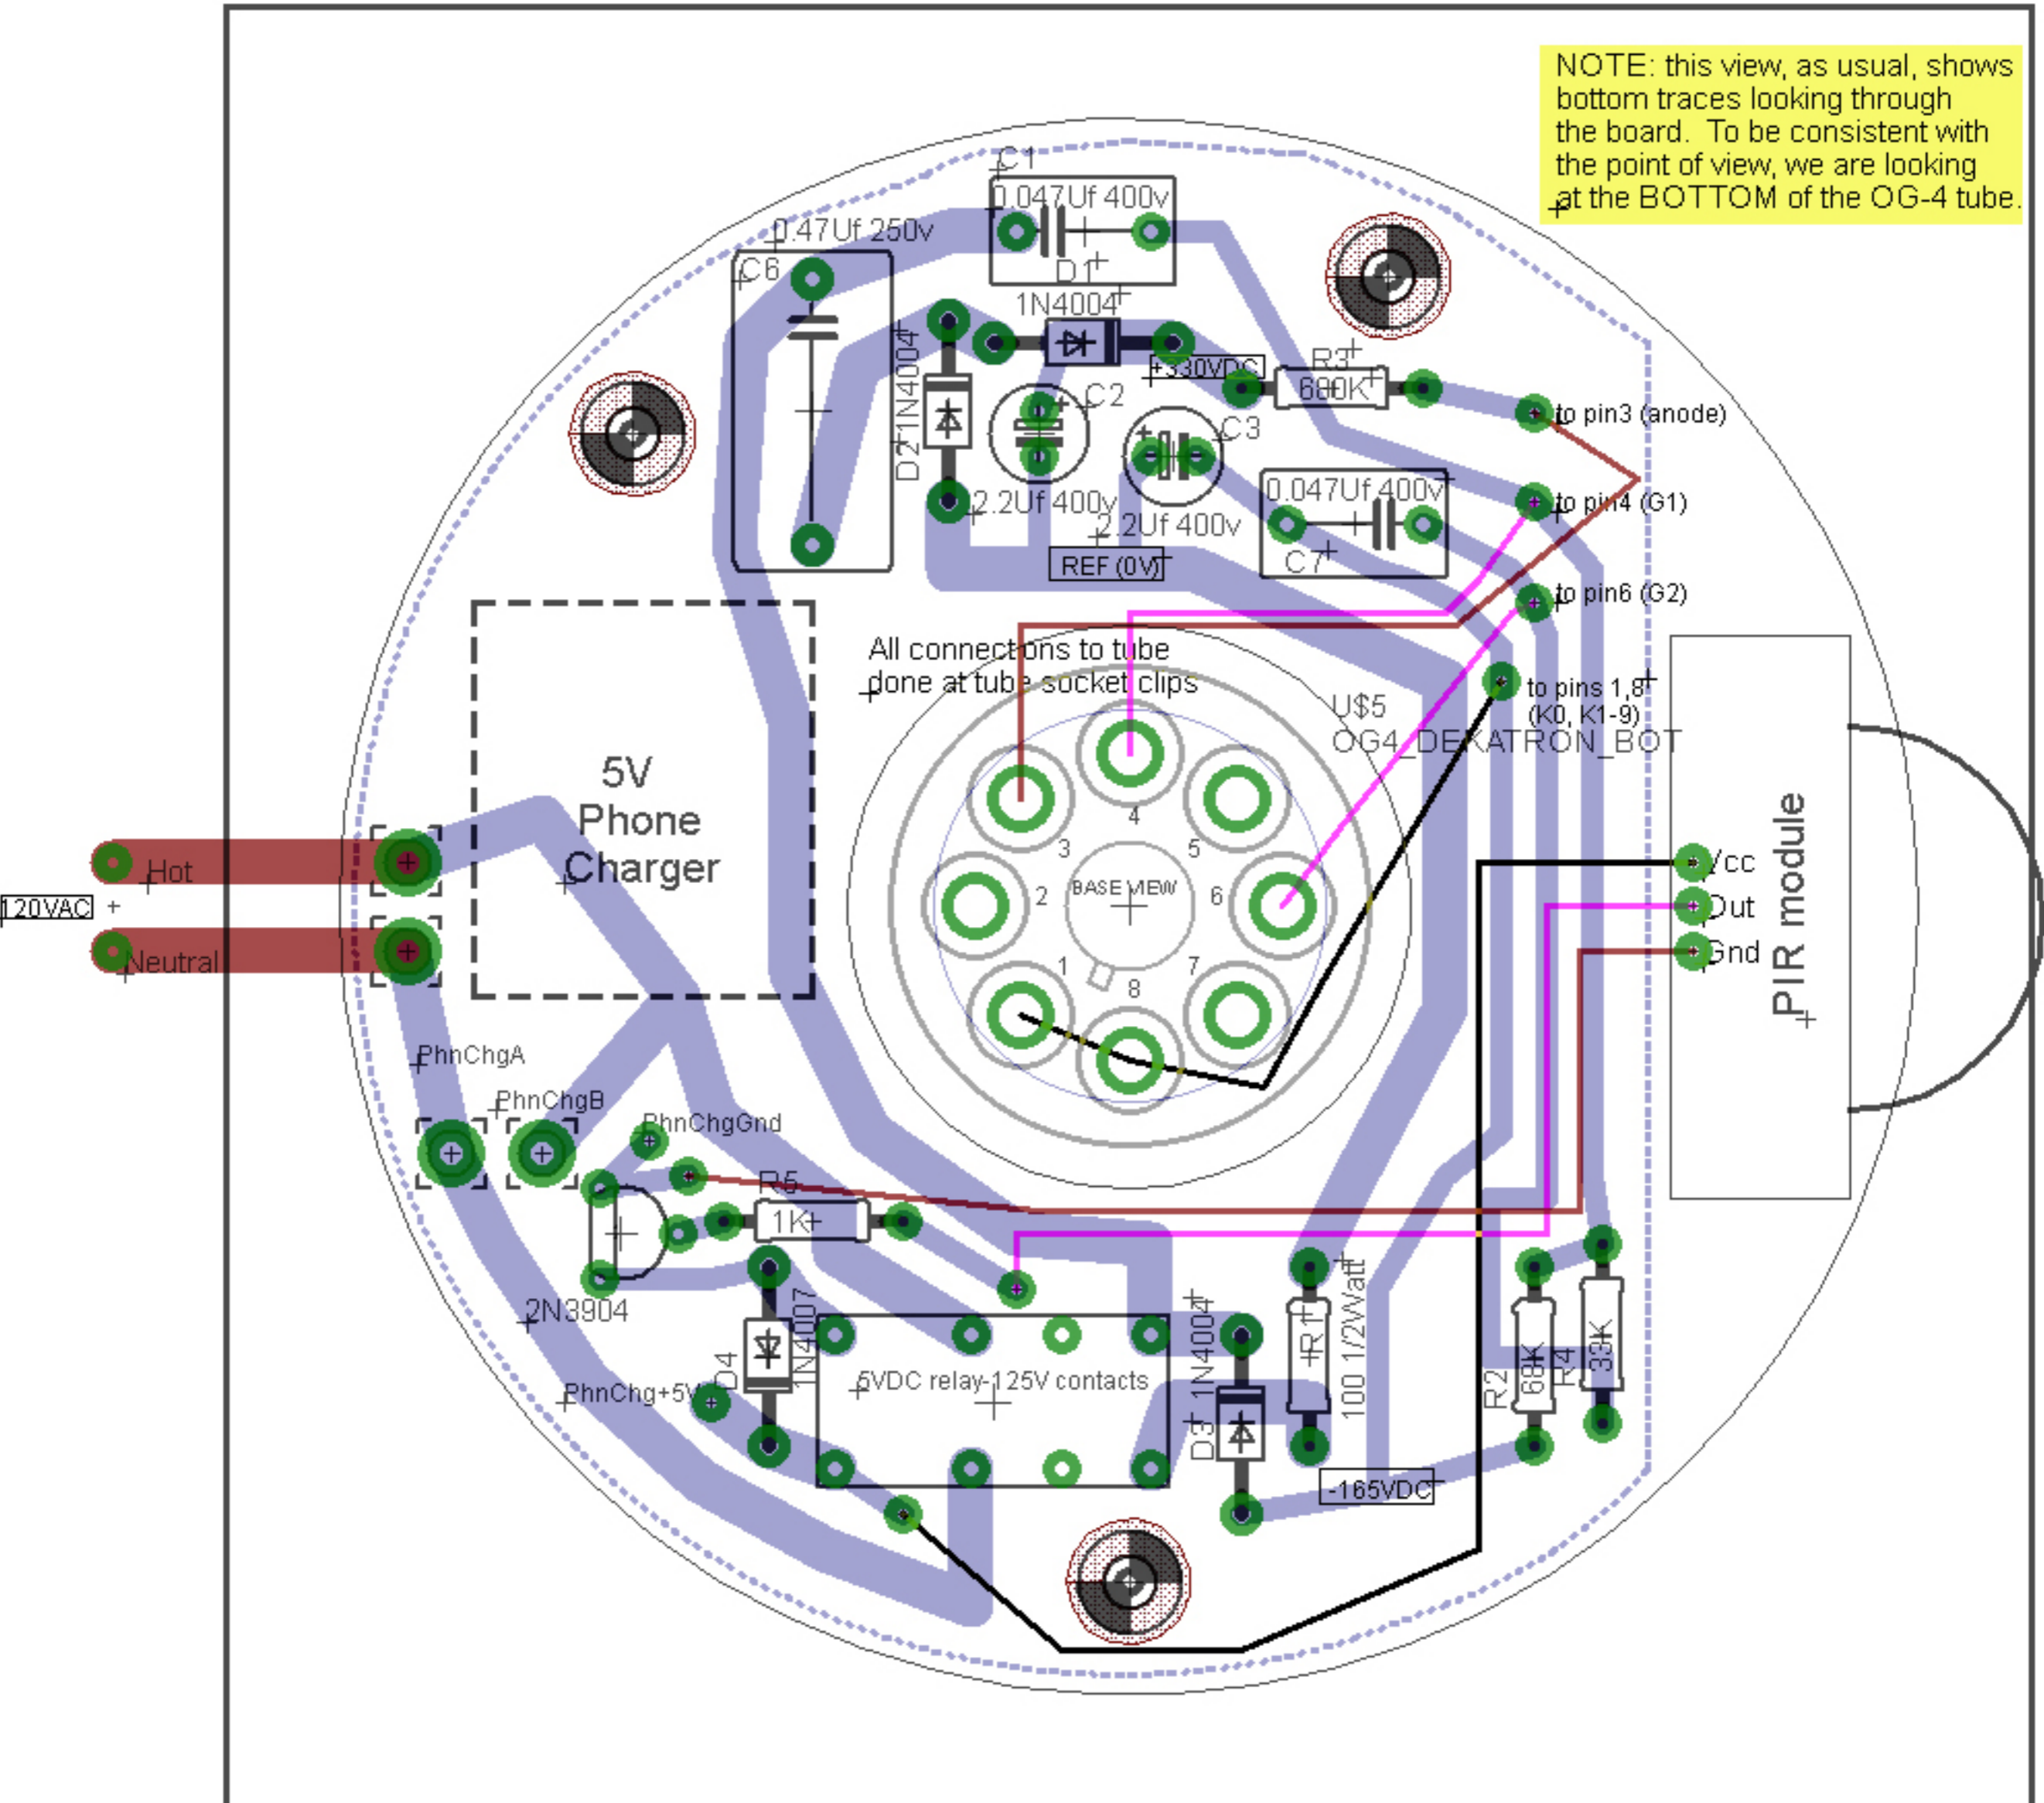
NOTE: this view, as usual, shows bottom traces looking through the board. To be consistent with the point of view, we are looking at the BOTTOM of the OG-4 tube.

C1
0.047Uf 400v
D1
1N4004
0.47Uf 250v
C6
D2 1N4004
+330VDC
R3
680K
C2
C3
2.2Uf 400v
2.2Uf 400v
0.047Uf 400v
C7
REF (0V)
to pin3 (anode)
to pin4 (G1)
to pin6 (G2)
to pins 1,8
(K0, K1-9)
All connections to tube done at tube socket clips
U$5
OG4_DEKATRON_BOT
5V
Phone
Charger
4
3
5
2
BASE VIEW
6
1
7
8
Hot
120VAC
Neutral
Vcc
Out
Gnd
PIR module
PhnChgA
PhnChgB
PhnChgGnd
R5
1K
2N3904
D4
1N4007
PhnChg+5V
5VDC relay-125V contacts
D3
1N4004
R1
100 1/2Watt
R2
68K
R4
33K
-165VDC